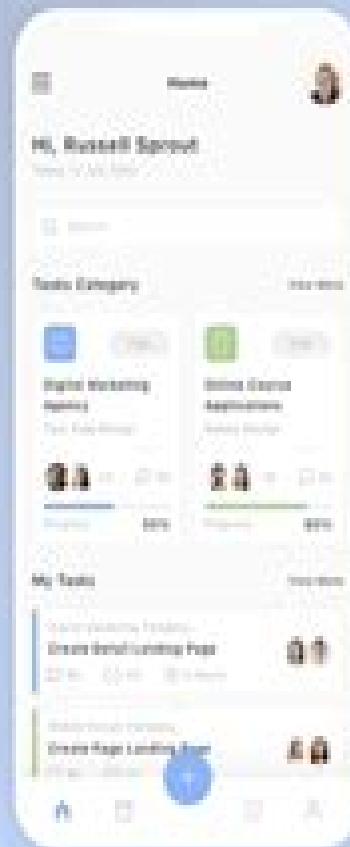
Home

Hi, Russell Sprout
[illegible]

Search

Tasks Category
View More

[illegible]
Digital Marketing Agency
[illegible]
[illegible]
Progress
50%

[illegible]
Online Course Applications
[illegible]
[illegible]
Progress
80%

My Tasks
View More

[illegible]
Create Detail Landing Page
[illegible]

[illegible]
Create Page Landing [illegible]
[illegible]